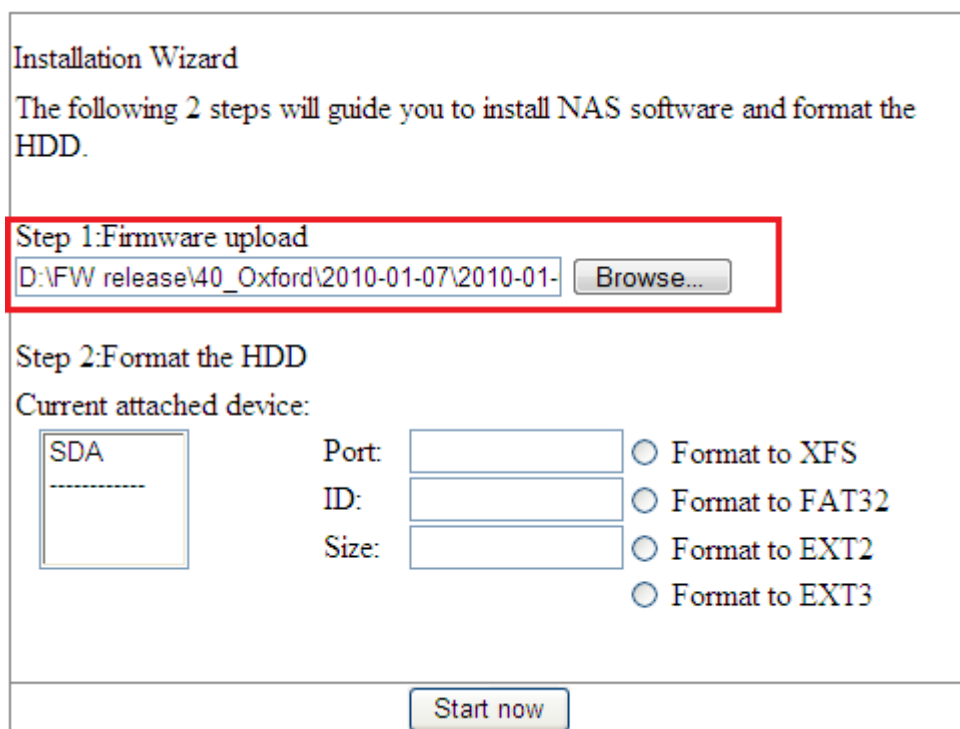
Installation Wizard

The following 2 steps will guide you to install NAS software and format the HDD.

Step 1:Firmware upload

D:\FW release\40_Oxford\2010-01-07\2010-01- Browse...

Step 2:Format the HDD

Current attached device:

SDA
------------

Port:
ID:
Size:

Format to XFS
Format to FAT32
Format to EXT2
Format to EXT3

Start now